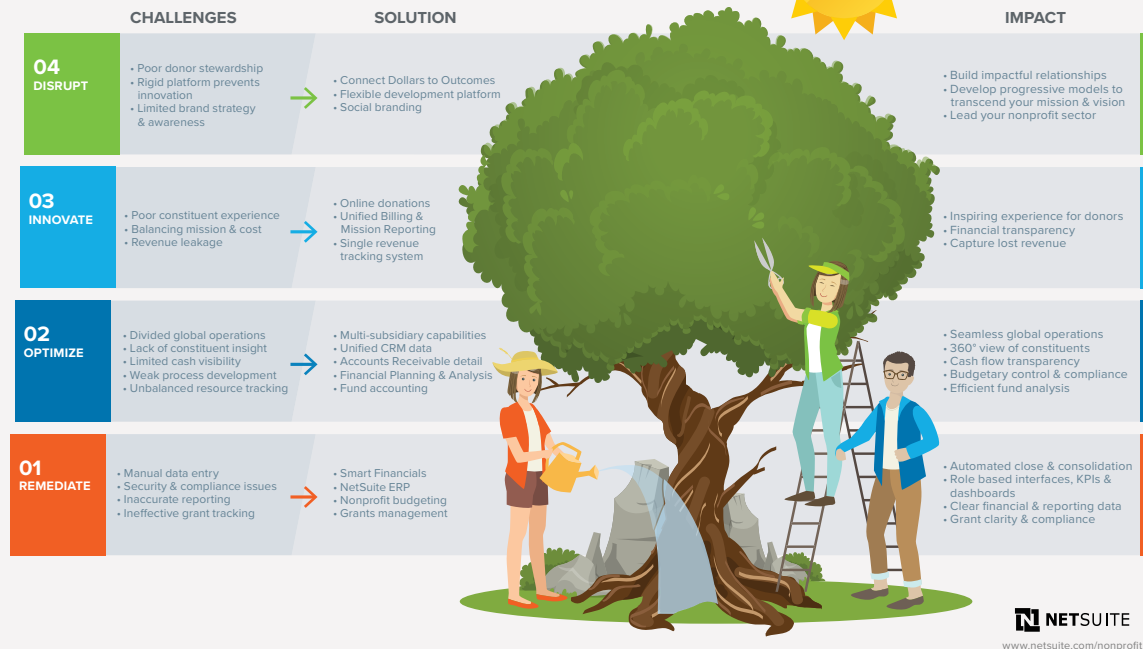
CHALLENGES

SOLUTION

IMPACT

04
DISRUPT

• Poor donor stewardship
• Rigid platform prevents innovation
• Limited brand strategy & awareness

• Connect Dollars to Outcomes
• Flexible development platform
• Social branding

• Build impactful relationships
• Develop progressive models to transcend your mission & vision
• Lead your nonprofit sector

03
INNOVATE

• Poor constituent experience
• Balancing mission & cost
• Revenue leakage

• Online donations
• Unified Billing & Mission Reporting
• Single revenue tracking system

• Inspiring experience for donors
• Financial transparency
• Capture lost revenue

02
OPTIMIZE

• Divided global operations
• Lack of constituent insight
• Limited cash visibility
• Weak process development
• Unbalanced resource tracking

• Multi-subsidiary capabilities
• Unified CRM data
• Accounts Receivable detail
• Financial Planning & Analysis
• Fund accounting

• Seamless global operations
• 360° view of constituents
• Cash flow transparency
• Budgetary control & compliance
• Efficient fund analysis

01
REMEDIATE

• Manual data entry
• Security & compliance issues
• Inaccurate reporting
• Ineffective grant tracking

• Smart Financials
• NetSuite ERP
• Nonprofit budgeting
• Grants management

• Automated close & consolidation
• Role based interfaces, KPIs & dashboards
• Clear financial & reporting data
• Grant clarity & compliance

NETSUITE
www.netsuite.com/nonprofit